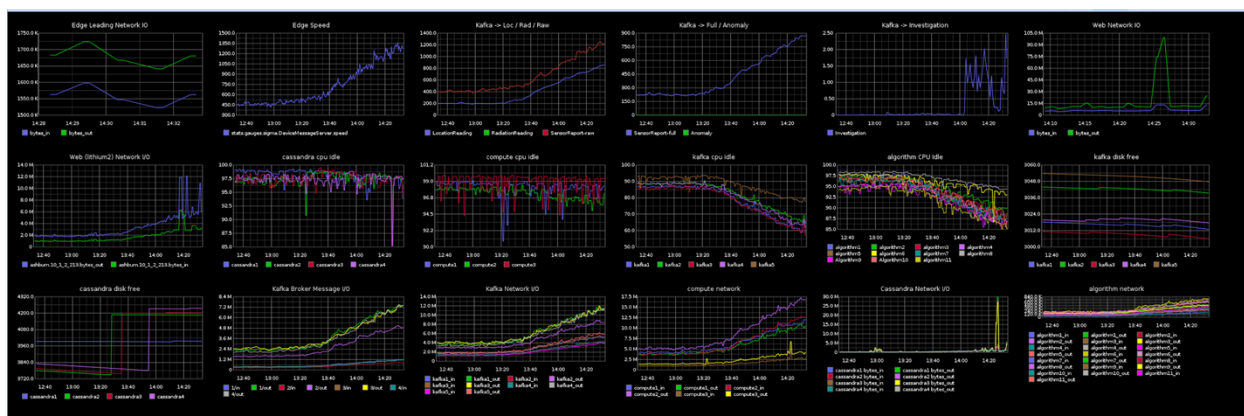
Edge Leading Network IO
1750.0 K
1700.0 K
1650.0 K
1600.0 K
1550.0 K
14:29 14:30 14:31 14:32
bytes_in bytes_out

Edge Speed
1500.0
1250.0
1000.0
750.0
500.0
250.0
12:40 13:00 13:20 13:40 14:00 14:20
stats.gauges.sigma.DeviceMessageServer.speed

Kafka -> Loc / Rad / Raw
1400.0
1200.0
1000.0
800.0
600.0
400.0
200.0
12:40 13:00 13:20 13:40 14:00 14:20
LocationReading RadiationReading SensorReport-raw

Kafka -> Full / Anomaly
900.0
750.0
600.0
450.0
300.0
150.0
12:40 13:00 13:20 13:40 14:00 14:20
SensorReport-full Anomaly

Kafka -> Investigation
2.50
2.00
1.50
1.00
0.50
12:40 13:00 13:20 13:40 14:00 14:20
Investigation

Web Network IO
105.0 M
90.0 M
75.0 M
60.0 M
45.0 M
30.0 M
15.0 M
14:10 14:15 14:20 14:25 14:30
bytes_in bytes_out

Web (lithium2) Network I/O
12.0 M
10.0 M
8.0 M
6.0 M
4.0 M
2.0 M
12:40 13:00 13:20 13:40 14:00 14:20
ashburn.10_1_2_213.bytes_out ashburn.10_1_2_213.bytes_in

cassandra cpu idle
97.5
95.0
92.5
90.0
87.5
85.0
12:40 13:00 13:20 13:40 14:00 14:20
cassandra1 cassandra2 cassandra3 cassandra4

compute cpu idle
101.2
99.0
96.8
94.6
92.4
90.2
12:40 13:00 13:20 13:40 14:00 14:20
compute1 compute2 compute3

kafka cpu idle
90.0
80.0
70.0
60.0
50.0
12:40 13:00 13:20 13:40 14:00 14:20
kafka1 kafka2 kafka3 kafka4 kafka5

algorithm CPU Idle
97.5
95.0
92.5
90.0
87.5
85.0
12:40 13:00 13:20 13:40 14:00 14:20
algorithm1 algorithm2 algorithm3 algorithm4 algorithm5 algorithm6 algorithm7 algorithm8 algorithm9 algorithm10 algorithm11

kafka disk free
3060.0
3048.0
3036.0
3024.0
3012.0
3000.0
12:40 13:00 13:20 13:40 14:00 14:20
kafka1 kafka2 kafka3 kafka4 kafka5

cassandra disk free
4320.0
4200.0
4080.0
3960.0
3840.0
3720.0
12:40 13:00 13:20 13:40 14:00 14:20
cassandra1 cassandra2 cassandra3 cassandra4

Kafka Broker Message I/O
8.4 M
7.2 M
6.0 M
4.8 M
3.6 M
2.4 M
1.2 M
12:40 13:00 13:20 13:40 14:00 14:20
1/in 1/out 2/in 2/out 3/in 3/out 4/in 4/out

Kafka Network I/O
14.0 M
12.0 M
10.0 M
8.0 M
6.0 M
4.0 M
2.0 M
12:40 13:00 13:20 13:40 14:00 14:20
kafka1_in kafka1_out kafka2_in kafka2_out kafka3_in kafka3_out kafka4_in kafka4_out kafka5_in kafka5_out

compute network
17.5 M
15.0 M
12.5 M
10.0 M
7.5 M
5.0 M
2.5 M
12:40 13:00 13:20 13:40 14:00 14:20
compute1_in compute1_out compute2_in compute2_out compute3_in compute3_out

Cassandra Network I/O
30.0 M
25.0 M
20.0 M
15.0 M
10.0 M
5.0 M
12:40 13:00 13:20 13:40 14:00 14:20
cassandra1 bytes_in cassandra1 bytes_out cassandra2 bytes_in cassandra2 bytes_out cassandra3 bytes_in cassandra3 bytes_out cassandra4 bytes_in cassandra4 bytes_out

algorithm network
12:40 13:00 13:20 13:40 14:00 14:20
algorithm1_in algorithm1_out algorithm2_in algorithm2_out algorithm3_in algorithm3_out algorithm4_in algorithm4_out algorithm5_in algorithm5_out algorithm6_in algorithm6_out algorithm7_in algorithm7_out algorithm8_in algorithm8_out algorithm9_in algorithm9_out algorithm10_in algorithm10_out algorithm11_in algorithm11_out